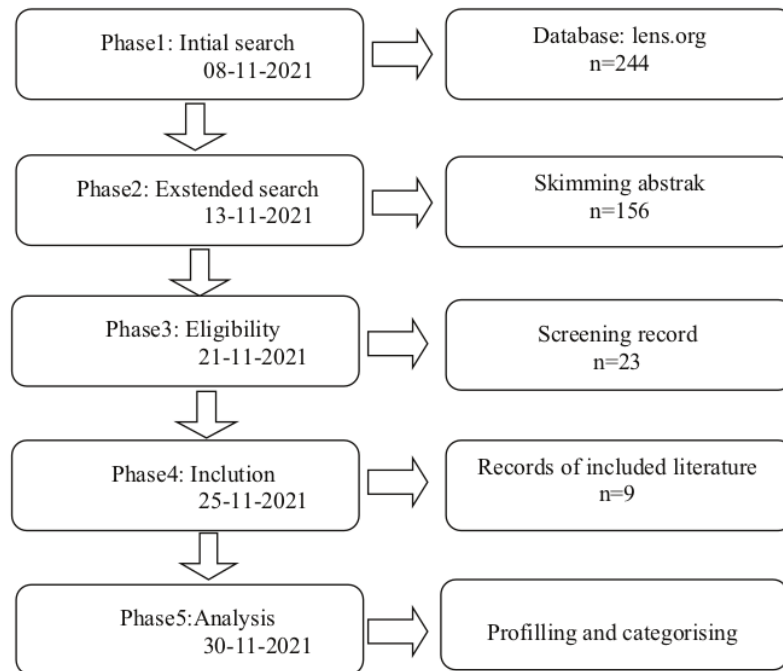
Phase1: Intial search
08-11-2021

Database: lens.org
n=244

Phase2: Exstended search
13-11-2021

Skimming abstrak
n=156

Phase3: Eligibility
21-11-2021

Screening record
n=23

Phase4: Inclution
25-11-2021

Records of included literature
n=9

Phase5:Analysis
30-11-2021

Profilling and categorising